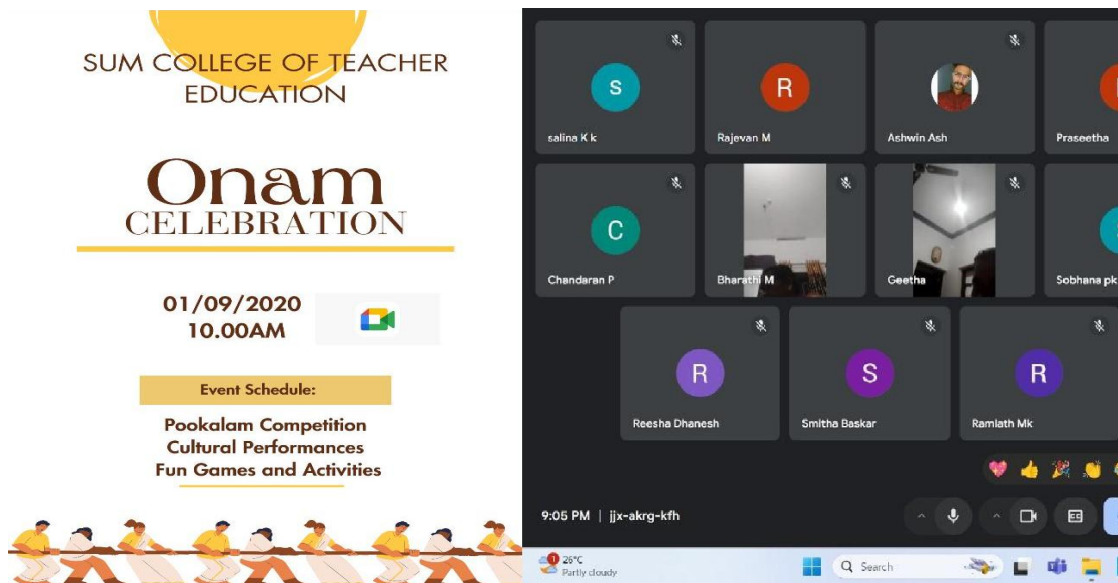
SUM COLLEGE OF TEACHER EDUCATION

Onam CELEBRATION

01/09/2020
10.00AM

Event Schedule:

Pookalam Competition
Cultural Performances
Fun Games and Activities

S
salina K k

R
Rajevan M

Ashwin Ash

Praseetha

C
Chandaran P

Bharathi M

Geetha

Sobhana pk

R
Reesha Dhanesh

S
Smitha Baskar

R
Ramlath Mk

9:05 PM | jjx-akrg-kfh

26°C
Partly cloudy

Search